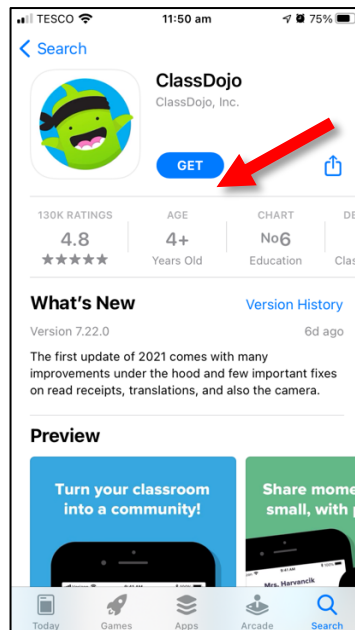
TESCO 11:50 am 75%

Search

ClassDojo
ClassDojo, Inc.

GET

130K RATINGS
4.8
★★★★★

AGE
4+
Years Old

CHART
No6
Education

DE
Clas

What's New
Version History

Version 7.22.0
6d ago

The first update of 2021 comes with many improvements under the hood and few important fixes on read receipts, translations, and also the camera.

Preview

Turn your classroom into a community!

Share mome small, with p

Mrs. Harvancik

Today
Games
Apps
Arcade
Search